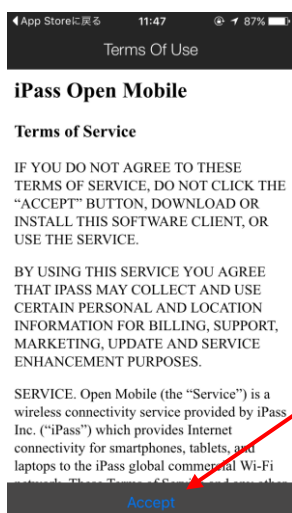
◀App Storeに戻る 11:47 87%

Terms Of Use

iPass Open Mobile

Terms of Service

IF YOU DO NOT AGREE TO THESE TERMS OF SERVICE, DO NOT CLICK THE "ACCEPT" BUTTON, DOWNLOAD OR INSTALL THIS SOFTWARE CLIENT, OR USE THE SERVICE.

BY USING THIS SERVICE YOU AGREE THAT IPASS MAY COLLECT AND USE CERTAIN PERSONAL AND LOCATION INFORMATION FOR BILLING, SUPPORT, MARKETING, UPDATE AND SERVICE ENHANCEMENT PURPOSES.

SERVICE. Open Mobile (the "Service") is a wireless connectivity service provided by iPass Inc. ("iPass") which provides Internet connectivity for smartphones, tablets, and laptops to the iPass global commercial Wi-Fi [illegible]

Accept